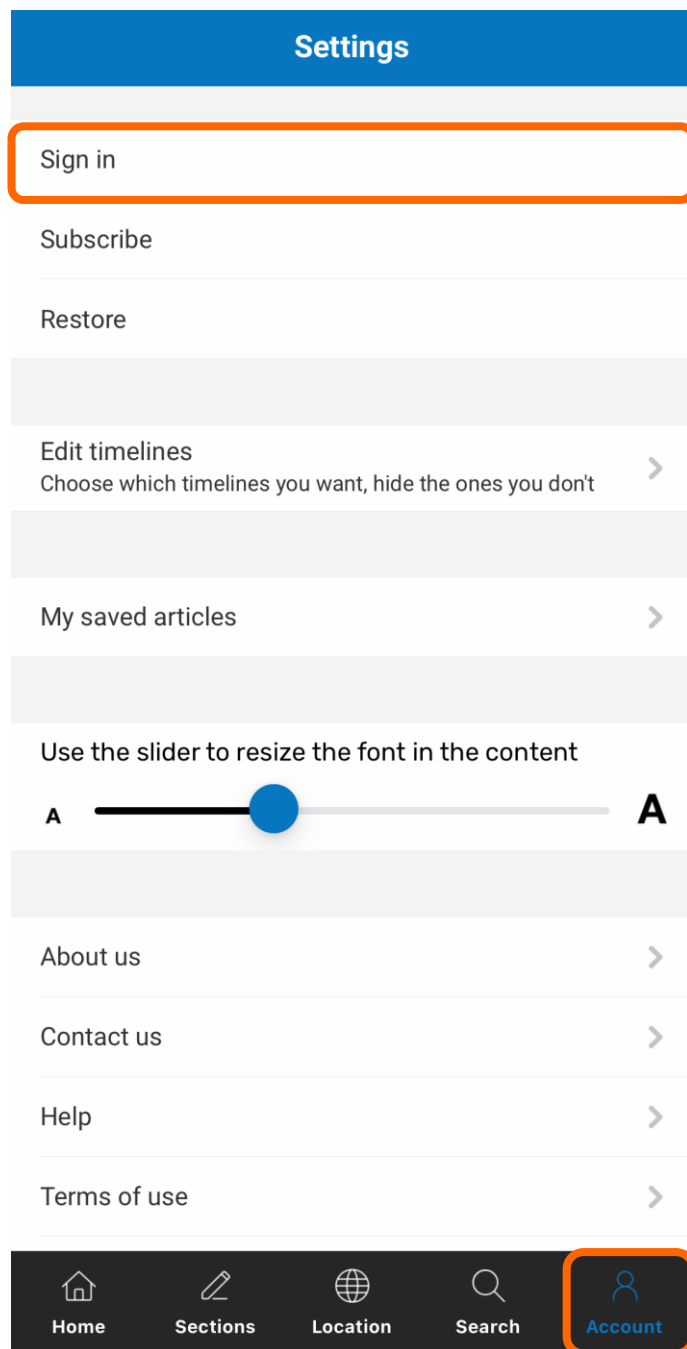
Settings

Sign in

Subscribe

Restore

Edit timelines
Choose which timelines you want, hide the ones you don't

My saved articles

Use the slider to resize the font in the content

A A

About us

Contact us

Help

Terms of use

Home Sections Location Search Account